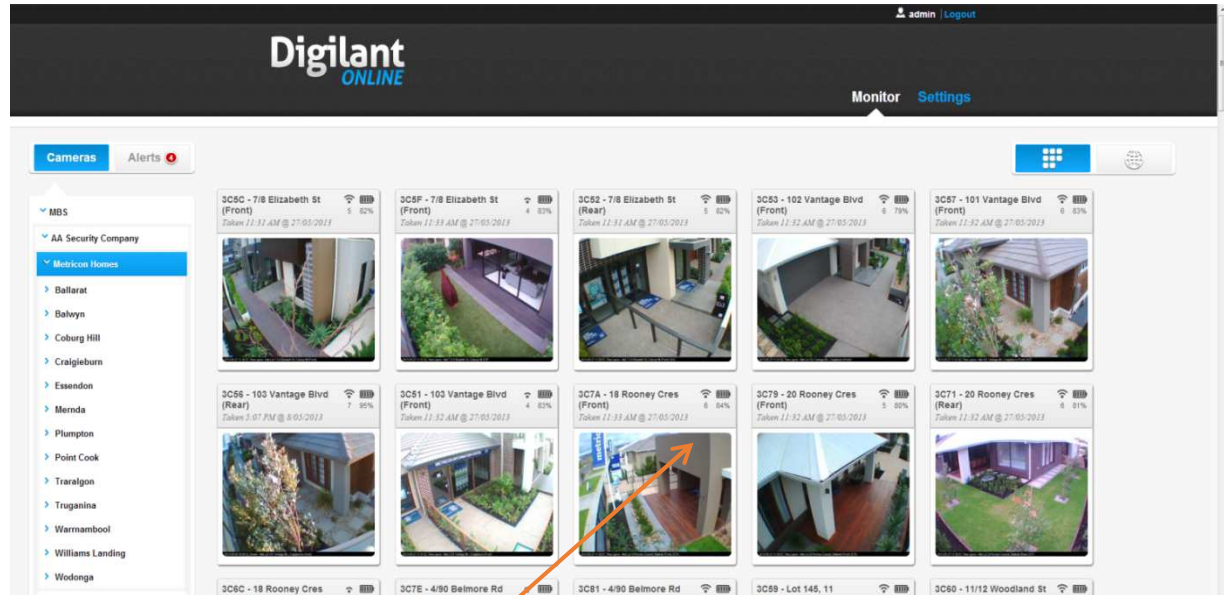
admin | Logout

Digilant ONLINE

Monitor Settings

Cameras Alerts 4

MBS
AA Security Company
Metricon Homes
Ballarat
Balwyn
Coburg Hill
Craigieburn
Essendon
Mernda
Plumpton
Point Cook
Traralgon
Truganina
Warrnambool
Williams Landing
Wodonga

3C5C - 7/8 Elizabeth St (Front) 5 82%
Taken 11:31 AM @ 27/05/2013

3C5F - 7/8 Elizabeth St (Front) 4 83%
Taken 11:33 AM @ 27/05/2013

3C52 - 7/8 Elizabeth St (Rear) 5 82%
Taken 11:31 AM @ 27/05/2013

3C53 - 102 Vantage Blvd (Front) 6 79%
Taken 11:32 AM @ 27/05/2013

3C57 - 101 Vantage Blvd (Front) 6 83%
Taken 11:32 AM @ 27/05/2013

3C56 - 103 Vantage Blvd (Rear) 7 95%
Taken 5:07 PM @ 8/05/2013

3C51 - 103 Vantage Blvd (Front) 4 83%
Taken 11:32 AM @ 27/05/2013

3C7A - 18 Rooney Cres (Front) 6 84%
Taken 11:33 AM @ 27/05/2013

3C79 - 20 Rooney Cres (Front) 5 80%
Taken 11:32 AM @ 27/05/2013

3C71 - 20 Rooney Cres (Rear) 6 81%
Taken 11:32 AM @ 27/05/2013

3C6C - 18 Rooney Cres

3C7E - 4/90 Belmore Rd

3C81 - 4/90 Belmore Rd

3C59 - Lot 145, 11

3C60 - 11/12 Woodland St